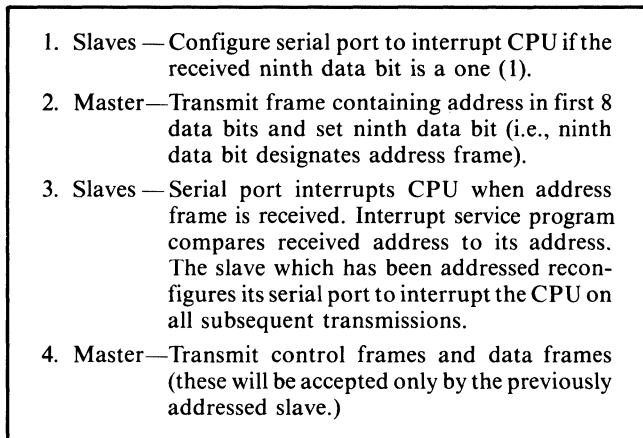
1. Slaves — Configure serial port to interrupt CPU if the received ninth data bit is a one (1).

2. Master—Transmit frame containing address in first 8 data bits and set ninth data bit (i.e., ninth data bit designates address frame).

3. Slaves — Serial port interrupts CPU when address frame is received. Interrupt service program compares received address to its address. The slave which has been addressed reconfigures its serial port to interrupt the CPU on all subsequent transmissions.

4. Master—Transmit control frames and data frames (these will be accepted only by the previously addressed slave.)